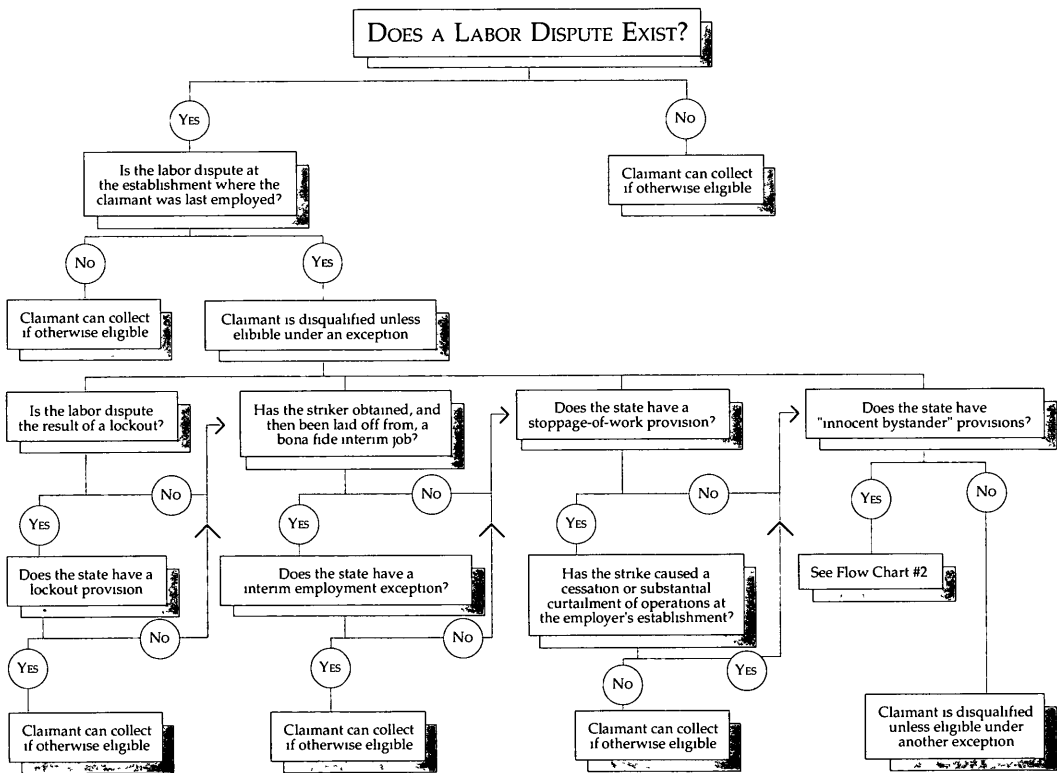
DOES A LABOR DISPUTE EXIST?

YES

NO

Is the labor dispute at the establishment where the claimant was last employed?

Claimant can collect if otherwise eligible

NO

YES

Claimant can collect if otherwise eligible

Claimant is disqualified unless elibible under an exception

Is the labor dispute the result of a lockout?

NO

YES

Does the state have a lockout provision

NO

YES

Claimant can collect if otherwise eligible

Has the striker obtained, and then been laid off from, a bona fide interim job?

NO

YES

Does the state have a interim employment exception?

NO

YES

Claimant can collect if otherwise eligible

Does the state have a stoppage-of-work provision?

NO

YES

Has the strike caused a cessation or substantial curtailment of operations at the employer's establishment?

NO

YES

Claimant can collect if otherwise eligible

Does the state have "innocent bystander" provisions?

YES

NO

See Flow Chart #2

Claimant is disqualified unless eligible under another exception